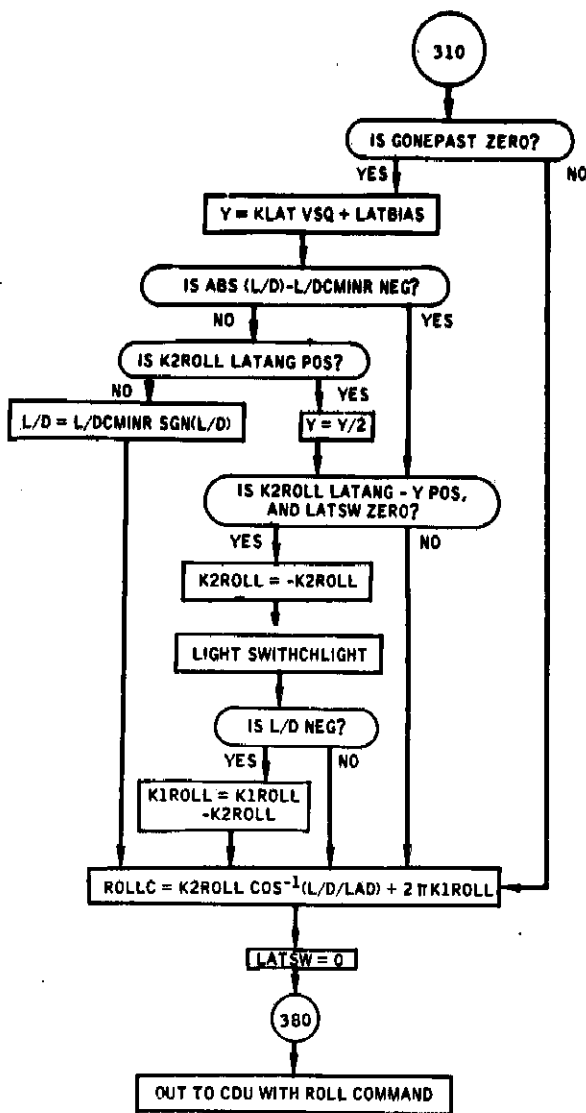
310

IS GONEPAST ZERO?

YES

NO

Y = KLAT VSQ + LATBIAS

IS ABS (L/D)-L/DCMINR NEG?

NO

YES

IS K2ROLL LATANG POS?

NO

YES

L/D = L/DCMINR SGN(L/D)

Y = Y/2

IS K2ROLL LATANG - Y POS, AND LATSW ZERO?

YES

NO

K2ROLL = -K2ROLL

LIGHT SWITCHLIGHT

IS L/D NEG?

YES

NO

K1ROLL = K1ROLL -K2ROLL

ROLLC = K2ROLL $COS^{-1}$(L/D/LAD) + 2 $\pi$ K1ROLL

LATSW = 0

380

OUT TO CDU WITH ROLL COMMAND